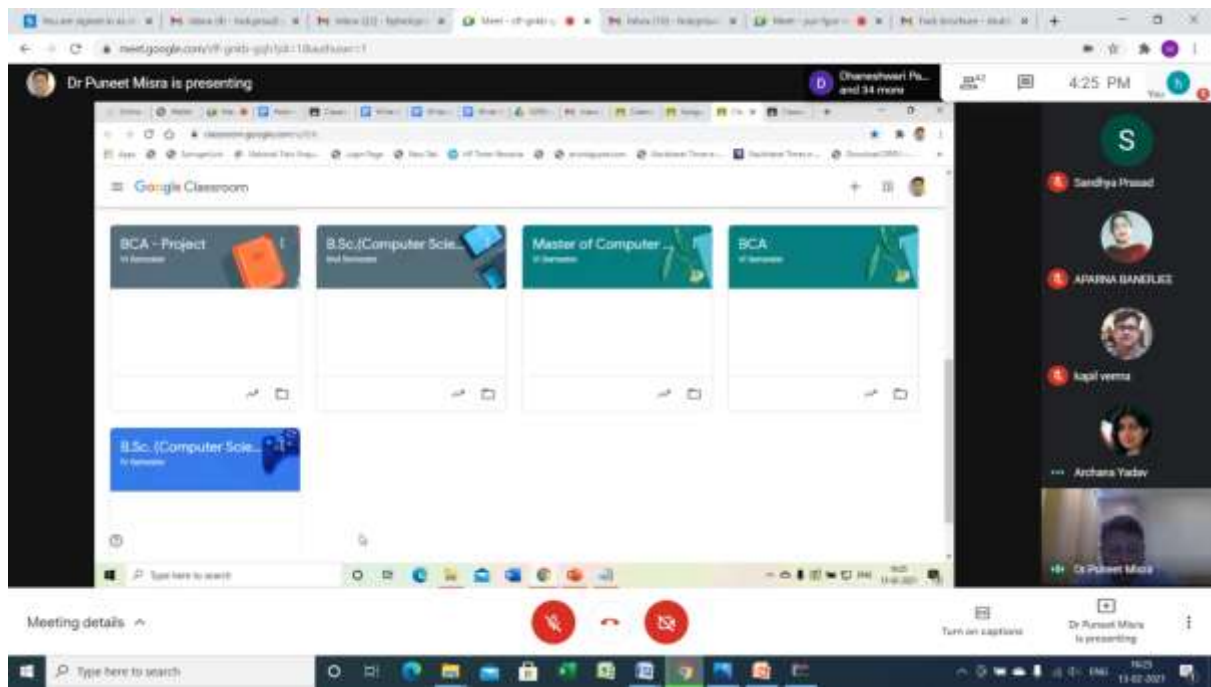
meet.google.com/

Dr Puneet Misra is presenting

Dhaneshwari Pa... and 34 more

42

4:25 PM

You

S

Sandhya Prasad

APARNA BANERJEE

kapil verma

Archana Yadav

Dr Puneet Misra

Google Classroom

BCA - Project
VI Semester

B.Sc.(Computer Scie...
IInd Semester

Master of Computer ...
IV Semester

BCA
VI Semester

B.Sc. (Computer Scie...
IV Semester

Type here to search

Meeting details

Turn on captions

Dr Puneet Misra is presenting

Type here to search

16:25
13-02-2021